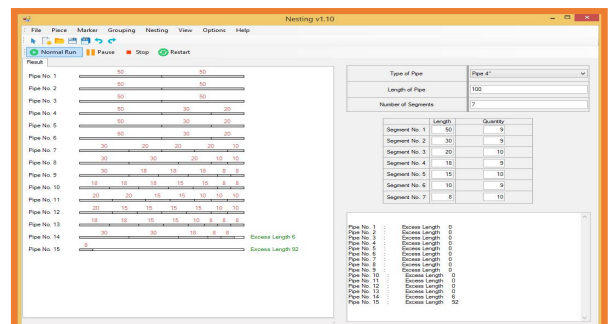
Nesting v1.10

File Piece Marker Grouping Nesting View Options Help

Normal Run Pause Stop Restart

Result

Pipe No. 1 50 50
Pipe No. 2 50 50
Pipe No. 3 50 50
Pipe No. 4 50 30 20
Pipe No. 5 50 30 20
Pipe No. 6 50 30 20
Pipe No. 7 30 30 20 10
Pipe No. 8 30 30 20 10 10
Pipe No. 9 30 18 18 16 8 8
Pipe No. 10 18 18 18 15 15 8 8
Pipe No. 11 20 20 15 15 10 10
Pipe No. 12 20 15 15 15 10 10
Pipe No. 13 18 18 15 15 10 8 8
Pipe No. 14 30 30 18 8 8 Excess Length 6
Pipe No. 15 8 Excess Length 92

| Type of Pipe | Pipe 4" |
|---|---|
| Length of Pipe | 100 |
| Number of Segments | 7 |

| | Length | Quantity |
|---|---|---|
| Segment No. 1 | 50 | 9 |
| Segment No. 2 | 30 | 9 |
| Segment No. 3 | 20 | 10 |
| Segment No. 4 | 18 | 9 |
| Segment No. 5 | 15 | 10 |
| Segment No. 6 | 10 | 9 |
| Segment No. 7 | 8 | 10 |

Pipe No 1 : Excess Length 0
Pipe No 2 : Excess Length 0
Pipe No 3 : Excess Length 0
Pipe No 4 : Excess Length 0
Pipe No 5 : Excess Length 0
Pipe No 6 : Excess Length 0
Pipe No 7 : Excess Length 0
Pipe No 8 : Excess Length 0
Pipe No 9 : Excess Length 0
Pipe No 10 : Excess Length 0
Pipe No 11 : Excess Length 0
Pipe No 12 : Excess Length 0
Pipe No 13 : Excess Length 0
Pipe No 14 : Excess Length 6
Pipe No 15 : Excess Length 92